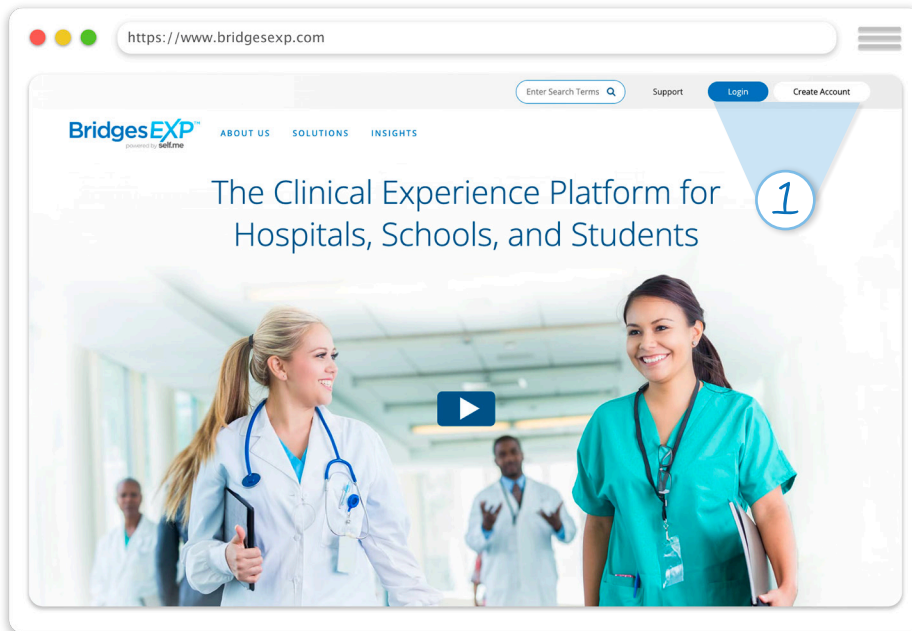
https://www.bridgesexp.com

Enter Search Terms

Support

Login

Create Account

BridgesEXP™
powered by self.me

ABOUT US

SOLUTIONS

INSIGHTS

1

The Clinical Experience Platform for Hospitals, Schools, and Students